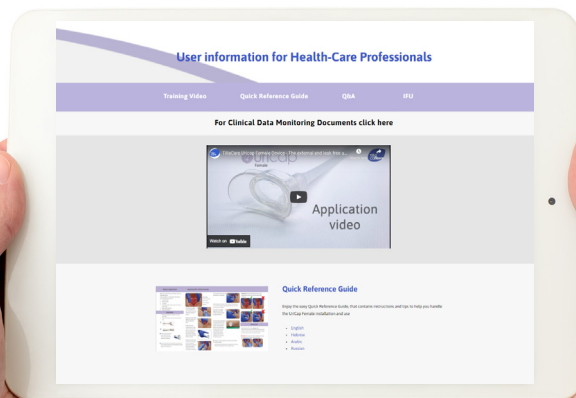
User information for Health-Care Professionals

Training Video

Quick Reference Guide

QnA

IFU

For Clinical Data Monitoring Documents click here

UltraCare UriCap Female Device - The external and non-inva...

UriCap

Female

Application video

Watch on YouTube

Quick Reference Guide

Enjoy the easy Quick Reference Guide, that contains instructions and tips to help you handle the UriCap Female installation and use.

- English
- Hebrew
- Arabic
- Russian